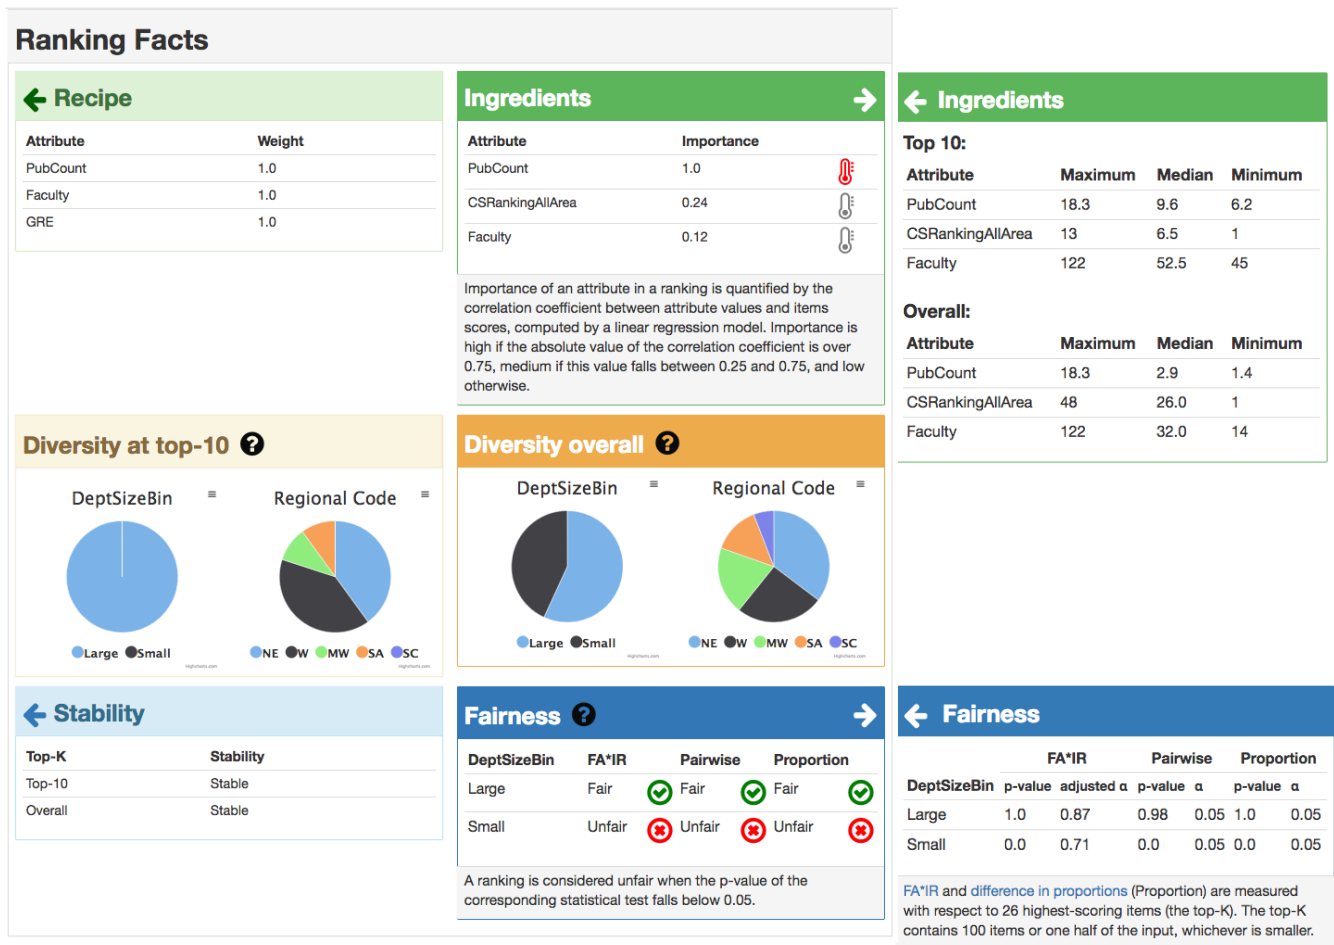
Ranking Facts

Recipe

| Attribute | Weight |
|---|---|
| PubCount | 1.0 |
| Faculty | 1.0 |
| GRE | 1.0 |

Ingredients

| Attribute | Importance |
|---|---|
| PubCount | 1.0 |
| CSRankingAllArea | 0.24 |
| Faculty | 0.12 |

Importance of an attribute in a ranking is quantified by the correlation coefficient between attribute values and items scores, computed by a linear regression model. Importance is high if the absolute value of the correlation coefficient is over 0.75, medium if this value falls between 0.25 and 0.75, and low otherwise.

Ingredients

Top 10:

| Attribute | Maximum | Median | Minimum |
|---|---|---|---|
| PubCount | 18.3 | 9.6 | 6.2 |
| CSRankingAllArea | 13 | 6.5 | 1 |
| Faculty | 122 | 52.5 | 45 |

Overall:

| Attribute | Maximum | Median | Minimum |
|---|---|---|---|
| PubCount | 18.3 | 2.9 | 1.4 |
| CSRankingAllArea | 48 | 26.0 | 1 |
| Faculty | 122 | 32.0 | 14 |

Diversity at top-10

DeptSizeBin

Large Small

Regional Code

NE W MW SA SC

Diversity overall

DeptSizeBin

Large Small

Regional Code

NE W MW SA SC

Stability

| Top-K | Stability |
|---|---|
| Top-10 | Stable |
| Overall | Stable |

Fairness

| DeptSizeBin | FA*IR | Pairwise | Proportion |
|---|---|---|---|
| Large | Fair | Fair | Fair |
| Small | Unfair | Unfair | Unfair |

A ranking is considered unfair when the p-value of the corresponding statistical test falls below 0.05.

Fairness

| | FA*IR | | Pairwise | | Proportion | |
|---|---|---|---|---|---|---|
| DeptSizeBin | p-value | adjusted α | p-value | α | p-value | α |
| Large | 1.0 | 0.87 | 0.98 | 0.05 | 1.0 | 0.05 |
| Small | 0.0 | 0.71 | 0.0 | 0.05 | 0.0 | 0.05 |

FA*IR and difference in proportions (Proportion) are measured with respect to 26 highest-scoring items (the top-K). The top-K contains 100 items or one half of the input, whichever is smaller.